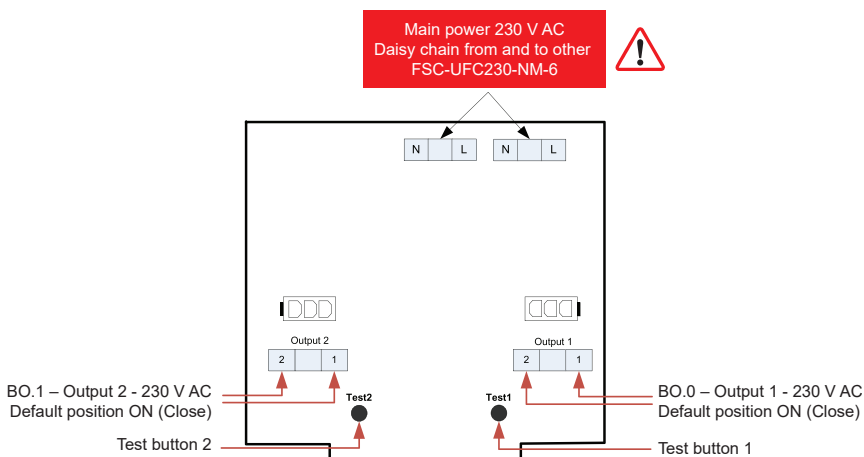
Main power 230 V AC
Daisy chain from and to other
FSC-UFC230-NM-6

!

N L N L

Output 2

2 1

Output 1

2 1

BO.1 – Output 2 - 230 V AC
Default position ON (Close)

Test2

Test1

BO.0 – Output 1 - 230 V AC
Default position ON (Close)

Test button 2

Test button 1